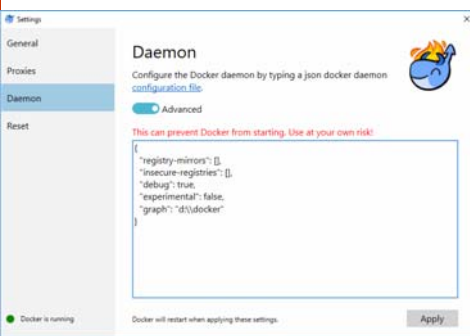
Settings

General
Proxies
Daemon
Reset

Daemon

Configure the Docker daemon by typing a json docker daemon configuration file.

Advanced

This can prevent Docker from starting. Use at your own risk!

{
"registry-mirrors": [],
"insecure-registries": [],
"debug": true,
"experimental": false,
"graph": "d:\\docker"
}

Docker is running

Docker will restart when applying these settings.

Apply